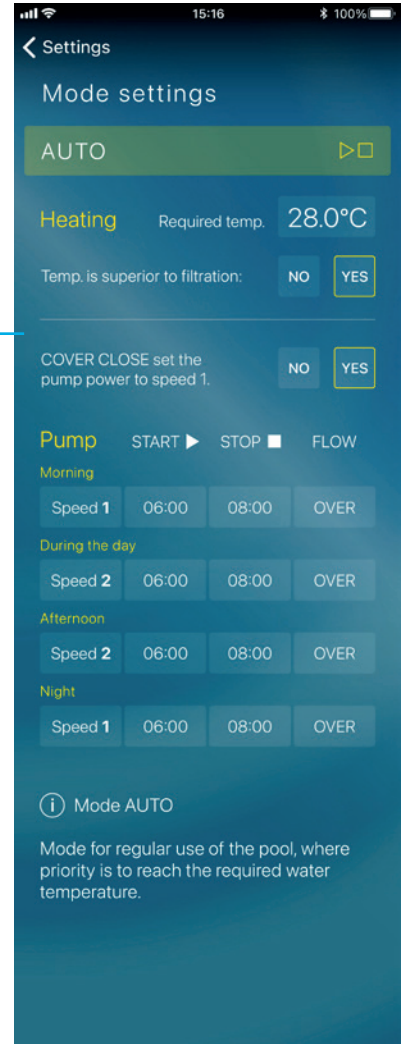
15:16 100%

Settings

Mode settings

AUTO

Heating Required temp. 28.0°C

Temp. is superior to filtration: NO YES

COVER CLOSE set the pump power to speed 1. NO YES

Pump START STOP FLOW

Morning

| Speed 1 | 06:00 | 08:00 | OVER |
|---|---|---|---|

During the day

| Speed 2 | 06:00 | 08:00 | OVER |
|---|---|---|---|

Afternoon

| Speed 2 | 06:00 | 08:00 | OVER |
|---|---|---|---|

Night

| Speed 1 | 06:00 | 08:00 | OVER |
|---|---|---|---|

i Mode AUTO

Mode for regular use of the pool, where priority is to reach the required water temperature.